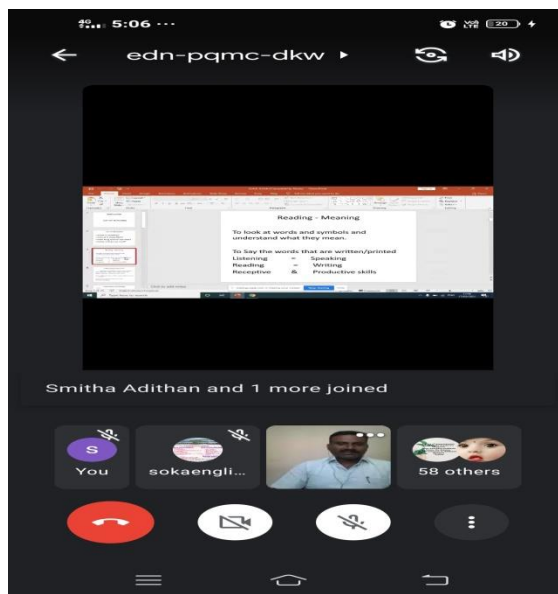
4G 5:06 ···

20

edn-pqmc-dkw ▸

Reading - Meaning

To look at words and symbols and understand what they mean.

To Say the words that are written/printed

| Listening | = | Speaking |
|---|---|---|
| Reading | = | Writing |
| Receptive | & | Productive skills |

Smitha Adithan and 1 more joined

S

You

sokaengli...

58 others